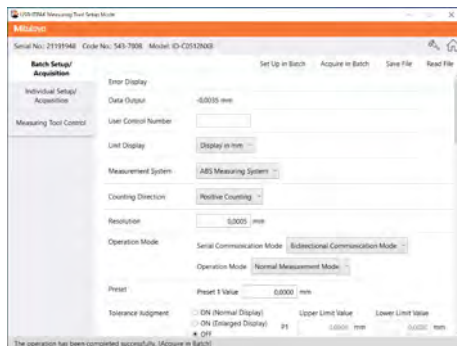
USB-ITN-F Measuring Tool Setup Mode

Mitutoyo

Serial No.: 21191948 Code No.: 543-780B Model: ID-C0512NXB

Batch Setup/ Acquisition

Individual Setup/ Acquisition

Measuring Tool Control

Set Up in Batch Acquire in Batch Save File Read File

Error Display

Data Output -0.0035 mm

User Control Number

Unit Display Display in mm

Measurement System ABS Measuring System

Counting Direction Positive Counting

Resolution 0.0005 mm

Operation Mode Serial Communication Mode Bidirectional Communication Mode

Operation Mode Normal Measurement Mode

Preset Preset 1 Value 0.0000 mm

Tolerance Judgment ON (Normal Display) ON (Enlarged Display) OFF P1 Upper Limit Value 0.0000 mm Lower Limit Value 0.0000 mm

The operation has been completed successfully. [Acquire in Batch]